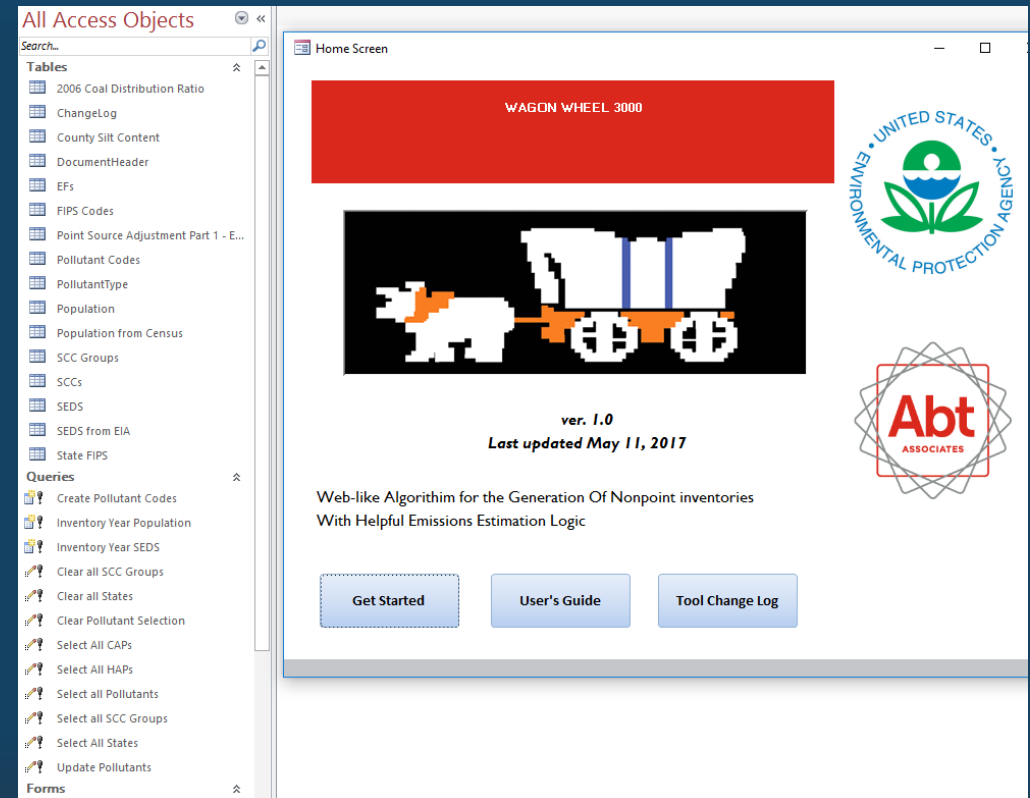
All Access Objects

Search...

Tables

2006 Coal Distribution Ratio
ChangeLog
County Silt Content
DocumentHeader
EFs
FIPS Codes
Point Source Adjustment Part 1 - E...
Pollutant Codes
PollutantType
Population
Population from Census
SCC Groups
SCCs
SEDS
SEDS from EIA
State FIPS

Queries

Create Pollutant Codes
Inventory Year Population
Inventory Year SEDS
Clear all SCC Groups
Clear all States
Clear Pollutant Selection
Select All CAPs
Select All HAPs
Select all Pollutants
Select all SCC Groups
Select All States
Update Pollutants

Forms

Home Screen

WAGON WHEEL 3000

UNITED STATES ENVIRONMENTAL PROTECTION AGENCY

Abt ASSOCIATES

ver. 1.0
Last updated May 11, 2017

Web-like Algorithim for the Generation Of Nonpoint inventories
With Helpful Emissions Estimation Logic

Get Started
User's Guide
Tool Change Log